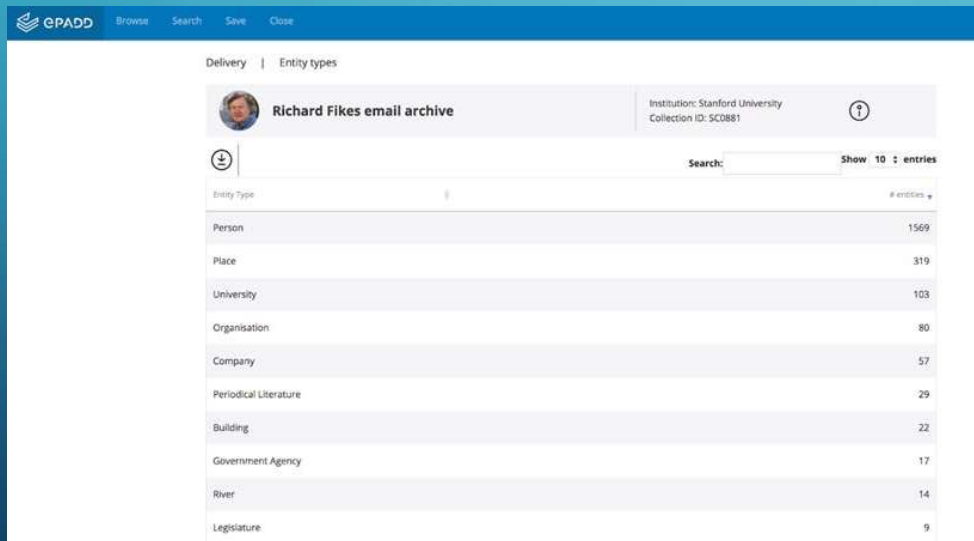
ePADD Browse Search Save Close

Delivery | Entity types

Richard Fikes email archive

Institution: Stanford University
Collection ID: SC0881

Search: Show 10 entries

| Entity Type | # entries |
|---|---|
| Person | 1569 |
| Place | 319 |
| University | 103 |
| Organisation | 80 |
| Company | 57 |
| Periodical Literature | 29 |
| Building | 22 |
| Government Agency | 17 |
| River | 14 |
| Legislature | 9 |